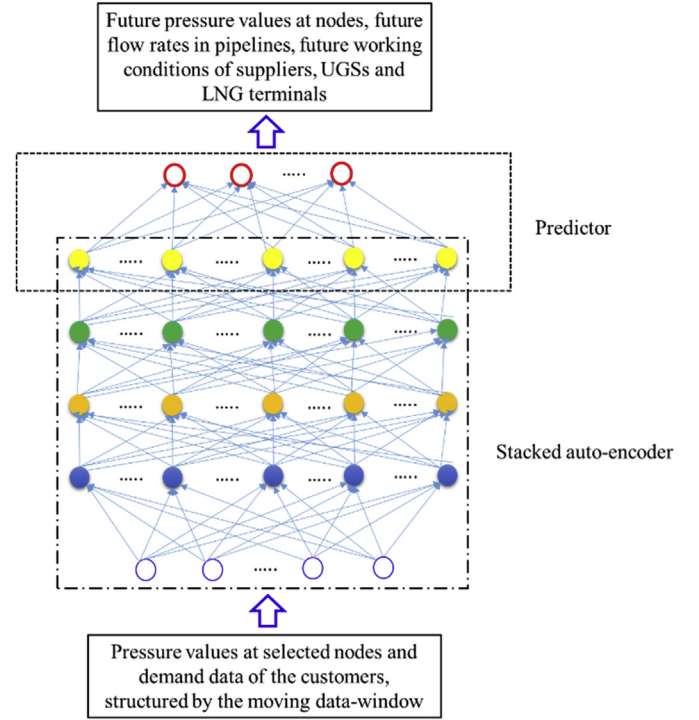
Future pressure values at nodes, future flow rates in pipelines, future working conditions of suppliers, UGSs and LNG terminals

.....

Predictor

..... ..... ..... .....

..... ..... ..... .....

..... ..... ..... .....

..... ..... ..... .....

Stacked auto-encoder

.....

Pressure values at selected nodes and demand data of the customers, structured by the moving data-window